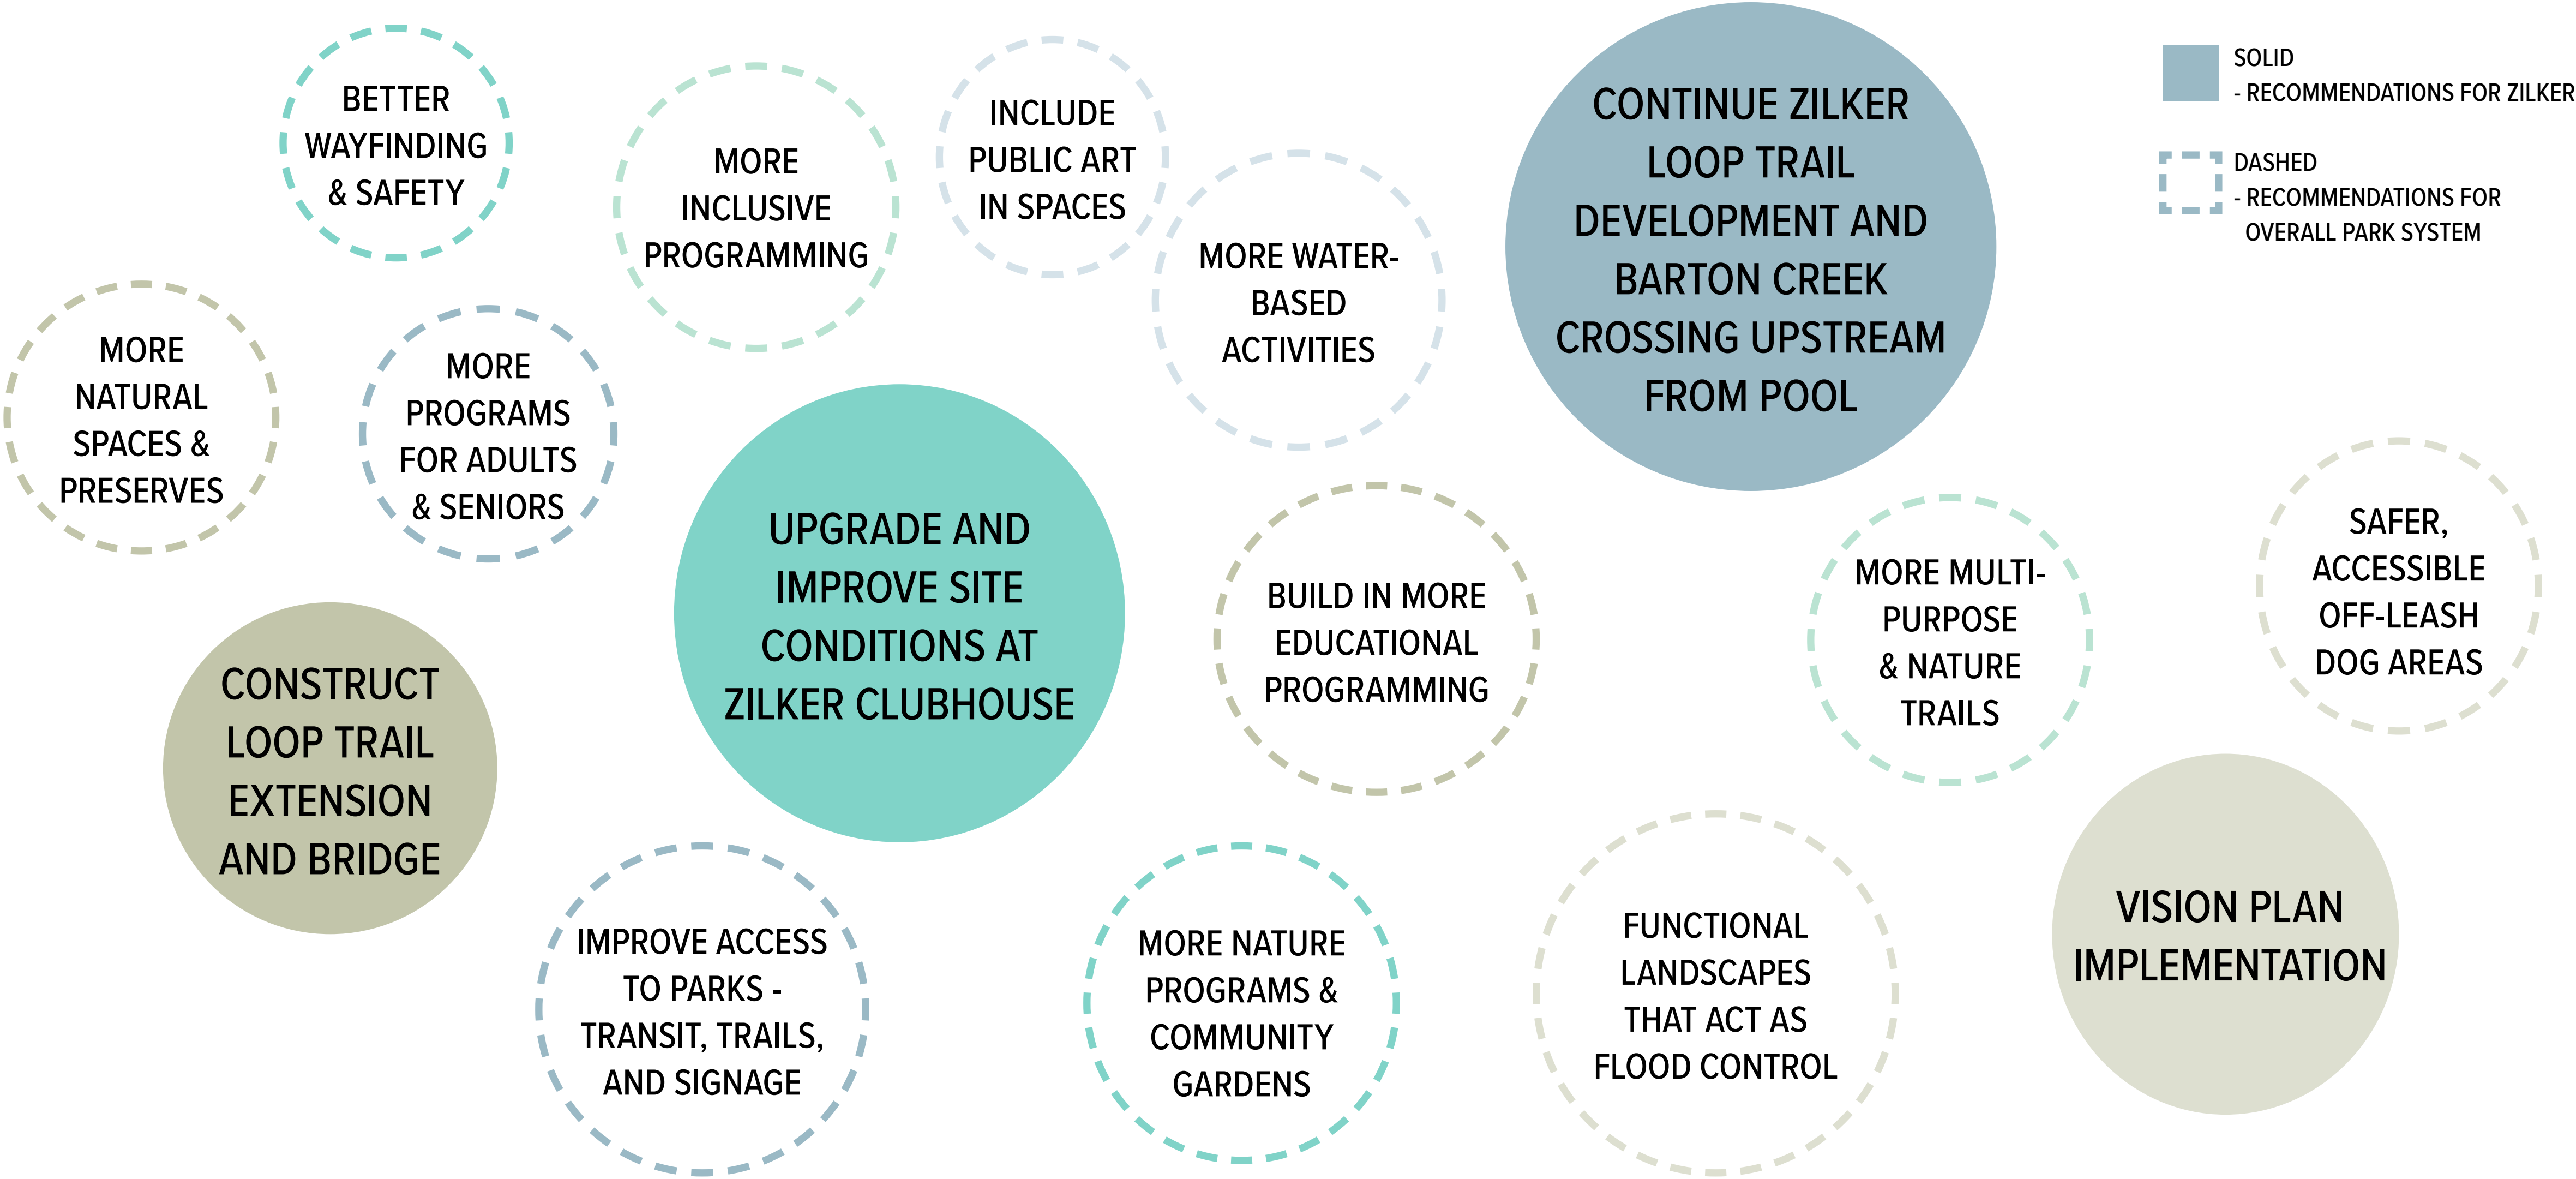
BETTER WAYFINDING & SAFETY

MORE INCLUSIVE PROGRAMMING

INCLUDE PUBLIC ART IN SPACES

MORE WATER-BASED ACTIVITIES

CONTINUE ZILKER LOOP TRAIL DEVELOPMENT AND BARTON CREEK CROSSING UPSTREAM FROM POOL

SOLID
- RECOMMENDATIONS FOR ZILKER

DASHED
- RECOMMENDATIONS FOR OVERALL PARK SYSTEM

MORE NATURAL SPACES & PRESERVES

MORE PROGRAMS FOR ADULTS & SENIORS

UPGRADE AND IMPROVE SITE CONDITIONS AT ZILKER CLUBHOUSE

BUILD IN MORE EDUCATIONAL PROGRAMMING

MORE MULTI-PURPOSE & NATURE TRAILS

SAFER, ACCESSIBLE OFF-LEASH DOG AREAS

CONSTRUCT LOOP TRAIL EXTENSION AND BRIDGE

IMPROVE ACCESS TO PARKS - TRANSIT, TRAILS, AND SIGNAGE

MORE NATURE PROGRAMS & COMMUNITY GARDENS

FUNCTIONAL LANDSCAPES THAT ACT AS FLOOD CONTROL

VISION PLAN IMPLEMENTATION